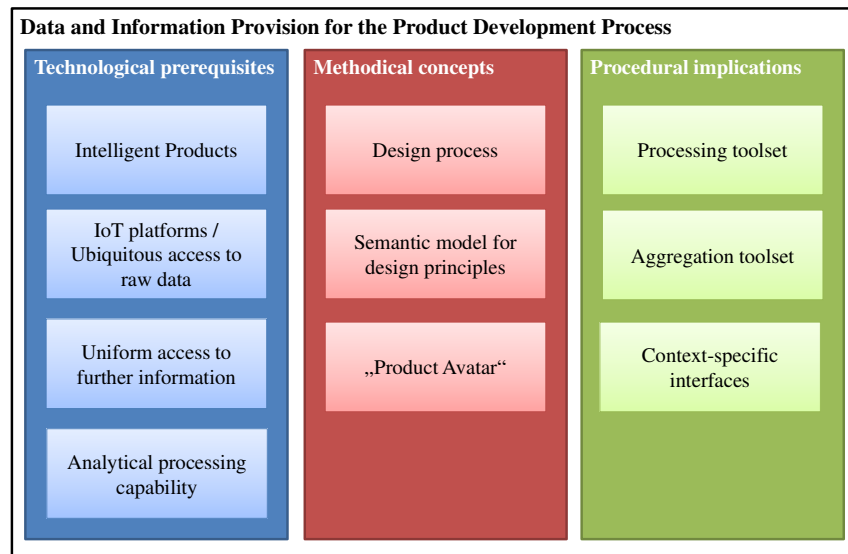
Data and Information Provision for the Product Development Process

Technological prerequisites

Intelligent Products

IoT platforms / Ubiquitous access to raw data

Uniform access to further information

Analytical processing capability

Methodical concepts

Design process

Semantic model for design principles

„Product Avatar“

Procedural implications

Processing toolset

Aggregation toolset

Context-specific interfaces